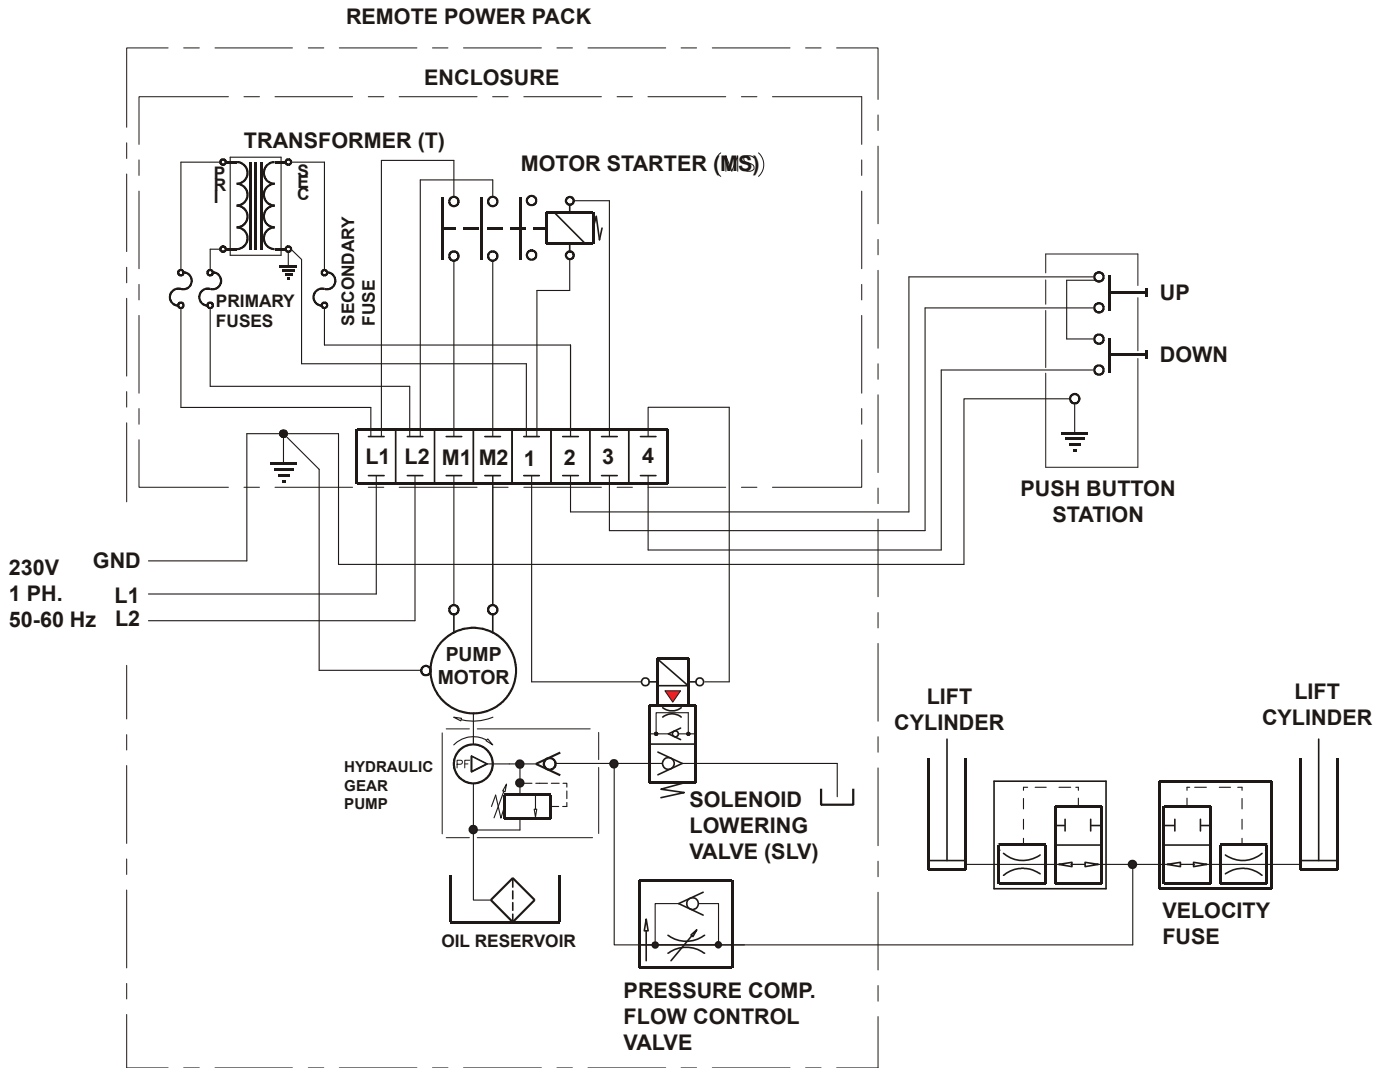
REMOTE POWER PACK

ENCLOSURE

TRANSFORMER (T)

PRI

SEC

MOTOR STARTER (MS)

PRIMARY FUSES

SECONDARY FUSE

UP

DOWN

PUSH BUTTON STATION

L1 L2 M1 M2 1 2 3 4

230V 1 PH. 50-60 Hz

GND

L1

L2

PUMP MOTOR

HYDRAULIC GEAR PUMP

PF

SOLENOID LOWERING VALVE (SLV)

OIL RESERVOIR

PRESSURE COMP. FLOW CONTROL VALVE

LIFT CYLINDER

LIFT CYLINDER

VELOCITY FUSE